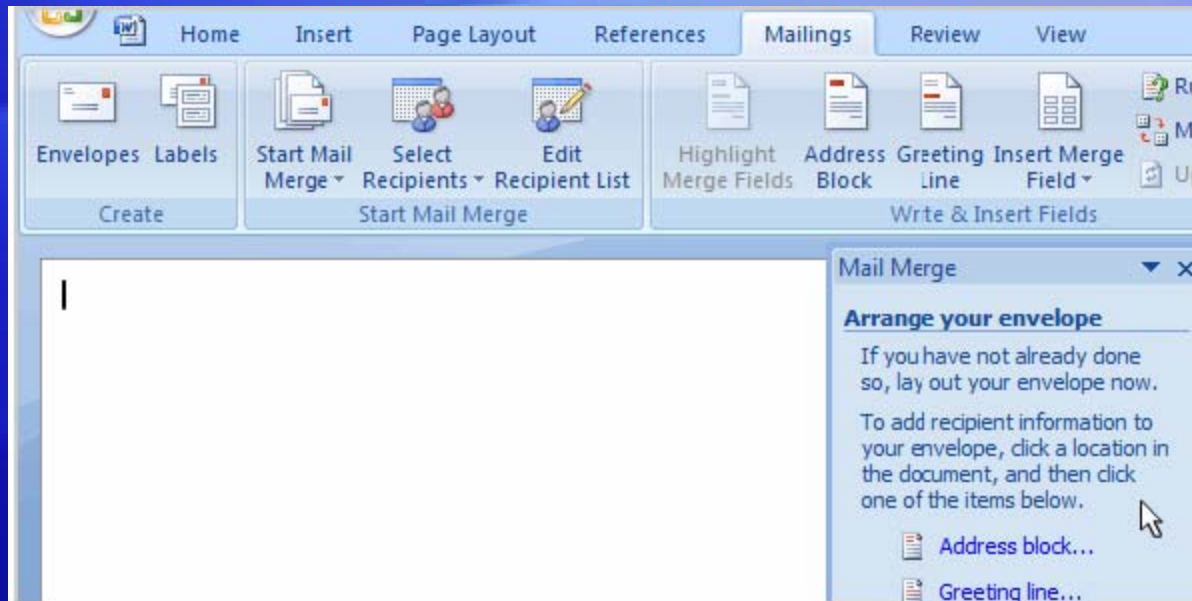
Home Insert Page Layout References Mailings Review View

Envelopes Labels
Create

Start Mail Merge
Select Recipients
Edit Recipient List
Start Mail Merge

Highlight Merge Fields
Address Block
Greeting Line
Insert Merge Field
Write & Insert Fields

R
M
U

Mail Merge

Arrange your envelope

If you have not already done so, lay out your envelope now.

To add recipient information to your envelope, click a location in the document, and then click one of the items below.

Address block...

Greeting line...